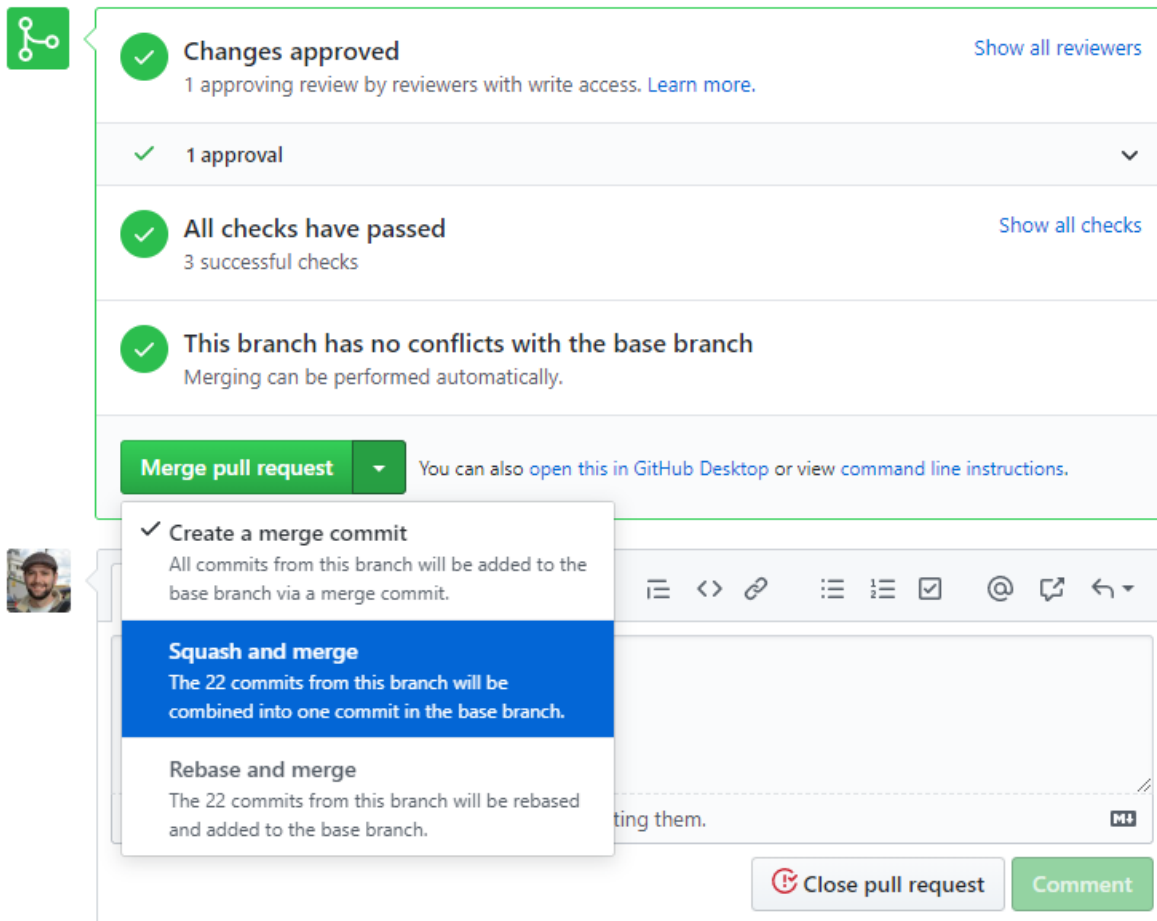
Changes approved
1 approving review by reviewers with write access. Learn more.

Show all reviewers

1 approval

All checks have passed
3 successful checks

Show all checks

This branch has no conflicts with the base branch
Merging can be performed automatically.

Merge pull request

You can also open this in GitHub Desktop or view command line instructions.

Create a merge commit
All commits from this branch will be added to the base branch via a merge commit.

Squash and merge
The 22 commits from this branch will be combined into one commit in the base branch.

Rebase and merge
The 22 commits from this branch will be rebased and added to the base branch.

ting them.

Close pull request

Comment